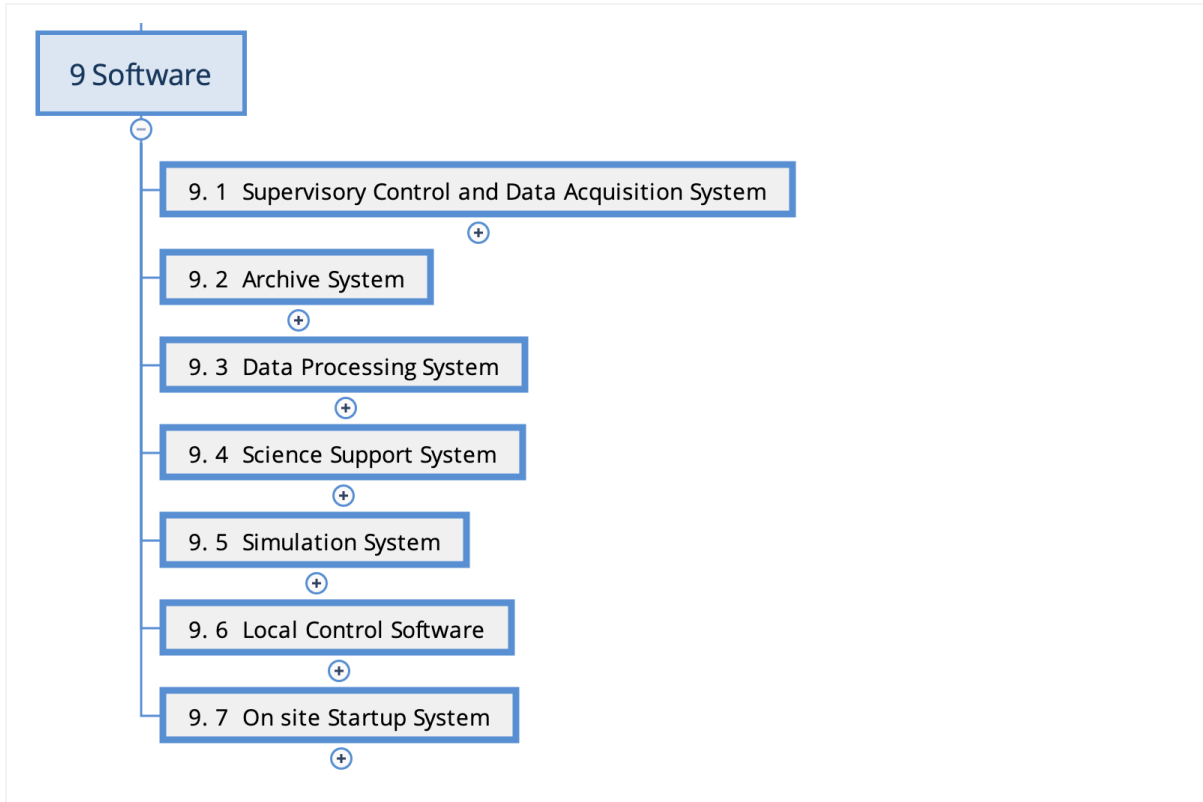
9 Software

9. 1 Supervisory Control and Data Acquisition System

9. 2 Archive System

9. 3 Data Processing System

9. 4 Science Support System

9. 5 Simulation System

9. 6 Local Control Software

9. 7 On site Startup System